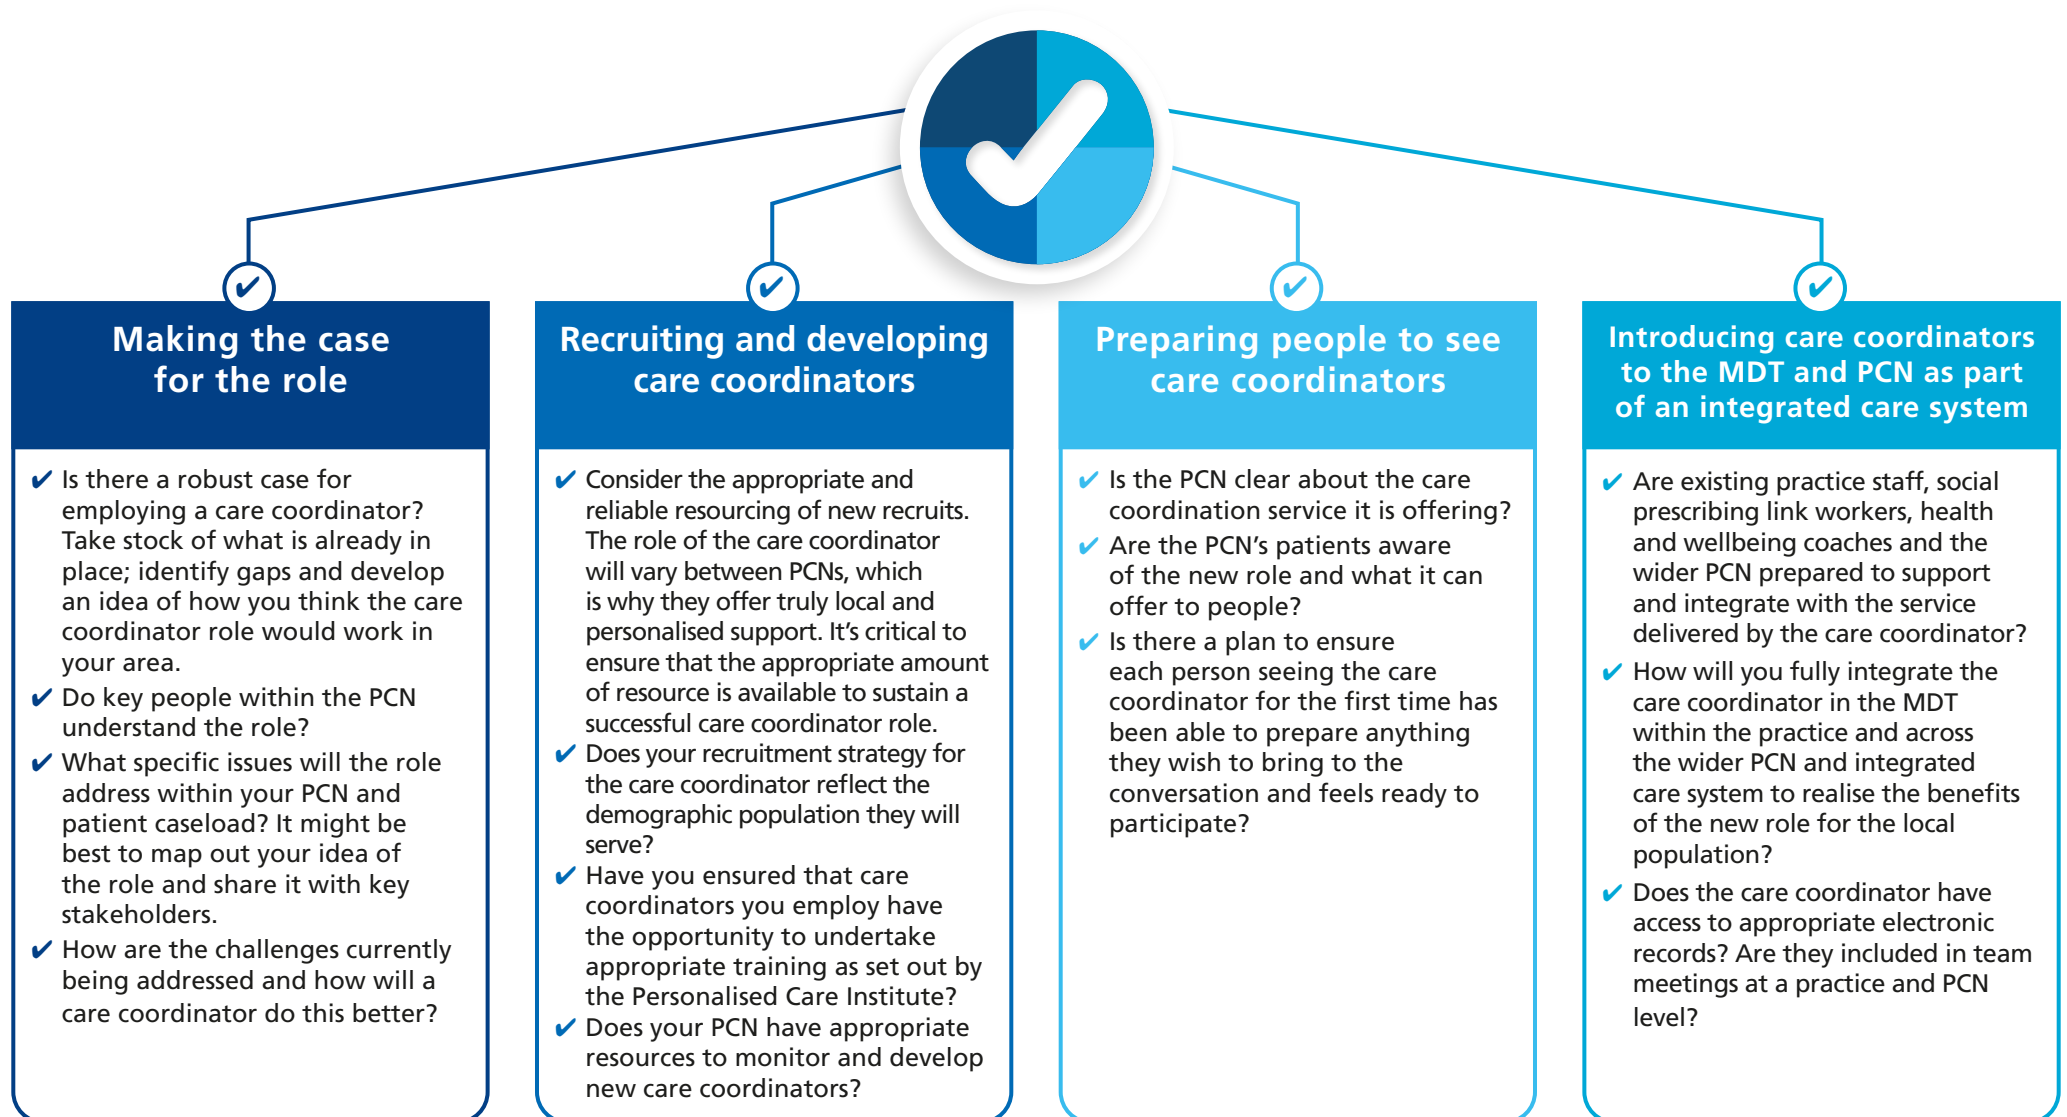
Making the case for the role

✔ Is there a robust case for employing a care coordinator? Take stock of what is already in place; identify gaps and develop an idea of how you think the care coordinator role would work in your area.
✔ Do key people within the PCN understand the role?
✔ What specific issues will the role address within your PCN and patient caseload? It might be best to map out your idea of the role and share it with key stakeholders.
✔ How are the challenges currently being addressed and how will a care coordinator do this better?

Recruiting and developing care coordinators

✔ Consider the appropriate and reliable resourcing of new recruits. The role of the care coordinator will vary between PCNs, which is why they offer truly local and personalised support. It's critical to ensure that the appropriate amount of resource is available to sustain a successful care coordinator role.
✔ Does your recruitment strategy for the care coordinator reflect the demographic population they will serve?
✔ Have you ensured that care coordinators you employ have the opportunity to undertake appropriate training as set out by the Personalised Care Institute?
✔ Does your PCN have appropriate resources to monitor and develop new care coordinators?

Preparing people to see care coordinators

✔ Is the PCN clear about the care coordination service it is offering?
✔ Are the PCN's patients aware of the new role and what it can offer to people?
✔ Is there a plan to ensure each person seeing the care coordinator for the first time has been able to prepare anything they wish to bring to the conversation and feels ready to participate?

Introducing care coordinators to the MDT and PCN as part of an integrated care system

✔ Are existing practice staff, social prescribing link workers, health and wellbeing coaches and the wider PCN prepared to support and integrate with the service delivered by the care coordinator?
✔ How will you fully integrate the care coordinator in the MDT within the practice and across the wider PCN and integrated care system to realise the benefits of the new role for the local population?
✔ Does the care coordinator have access to appropriate electronic records? Are they included in team meetings at a practice and PCN level?